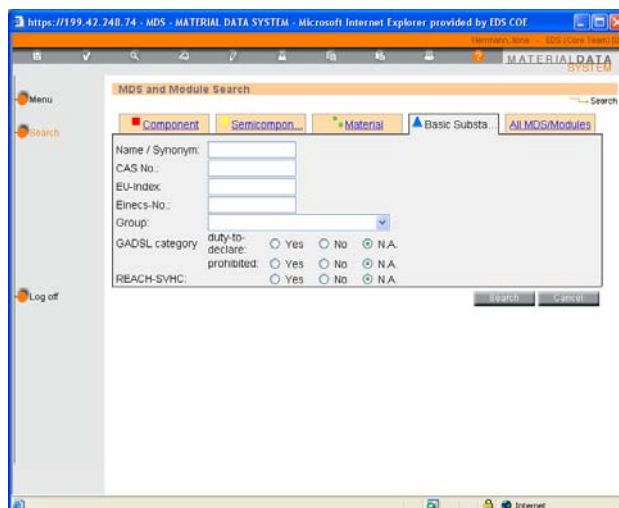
https://199.42.248.74 - MDS - MATERIAL DATA SYSTEM - Microsoft Internet Explorer provided by EDS COE

Hermann, Ilona - EDS (Core Team) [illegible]

MATERIAL DATA SYSTEM

Menu

Search

Log off

MDS and Module Search

Search

Component | Semicompon... | Material | Basic Substa... | All MDS/Modules

Name / Synonym:

CAS No.:

EU-Index:

Einecs-No.:

Group:

GADSL category duty-to-declare: Yes No N.A.

prohibited: Yes No N.A.

REACH-SVHC: Yes No N.A.

Search Cancel

Internet